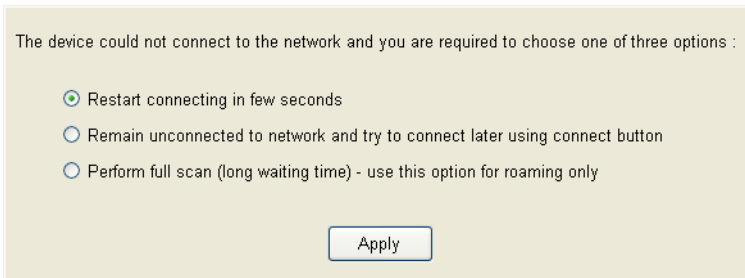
The device could not connect to the network and you are required to choose one of three options :

Restart connecting in few seconds

Remain unconnected to network and try to connect later using connect button

Perform full scan (long waiting time) - use this option for roaming only

Apply